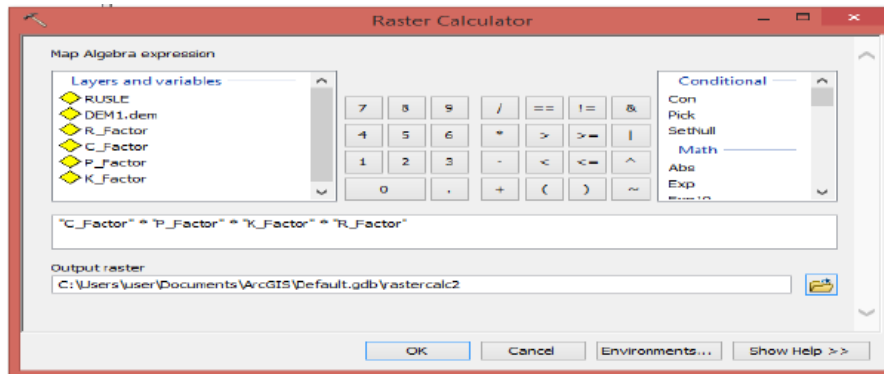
Raster Calculator

Map Algebra expression

Layers and variables

RUSLE
DEM1.dem
R_Factor
C_Factor
P_Factor
K_Factor

| 7 | 8 | 9 | / | == | != | & |
|---|---|---|---|---|---|---|
| 4 | 5 | 6 | * | > | >= | \| |
| 1 | 2 | 3 | - | < | <= | ^ |
| 0 | | . | + | ( | ) | ~ |

Conditional
Con
Pick
SetNull
Math
Abs
Exp

"C_Factor" * "P_Factor" * "K_Factor" * "R_Factor"

Output raster
C:\Users\user\Documents\ArcGIS\Default.gdb\rastercalc2

OK
Cancel
Environments...
Show Help >>